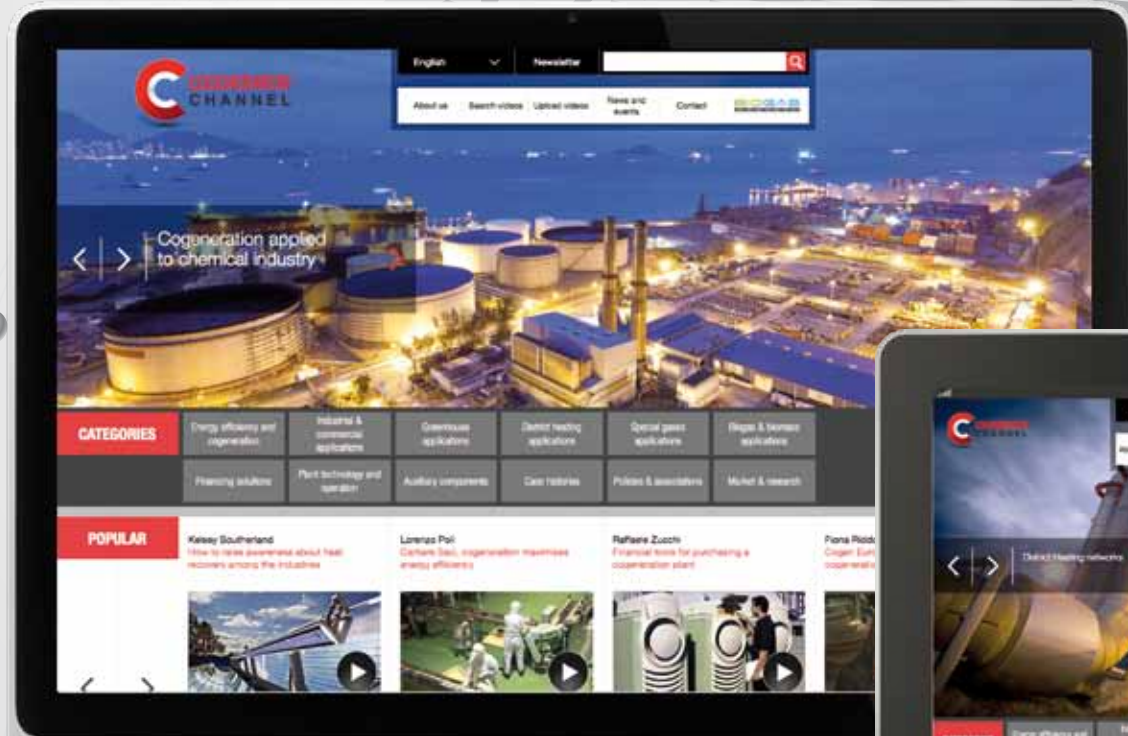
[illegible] CHANNEL

English
Newsletter

About us
Search videos
Upload videos
News and events
Contact

Cogeneration applied to chemical industry

CATEGORIES
Energy efficiency and cogeneration
Industrial & commercial applications
Greenhouse applications
District heating applications
Special gases applications
Biogas & biomass applications
Financing solutions
Plant technology and operation
Auxiliary components
Case histories
Policies & associations
Market & research

POPULAR
Kelsey Southerland
How to raise awareness about heat recovery among the industries

Lorenzo Poli
Carlsberg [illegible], cogeneration maximises energy efficiency

Raffaele Zucchi
Financial tools for purchasing a cogeneration plant

Fiona Ridd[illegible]
Cogen Eur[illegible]
cogenera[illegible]

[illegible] CHANNEL

District heating networks